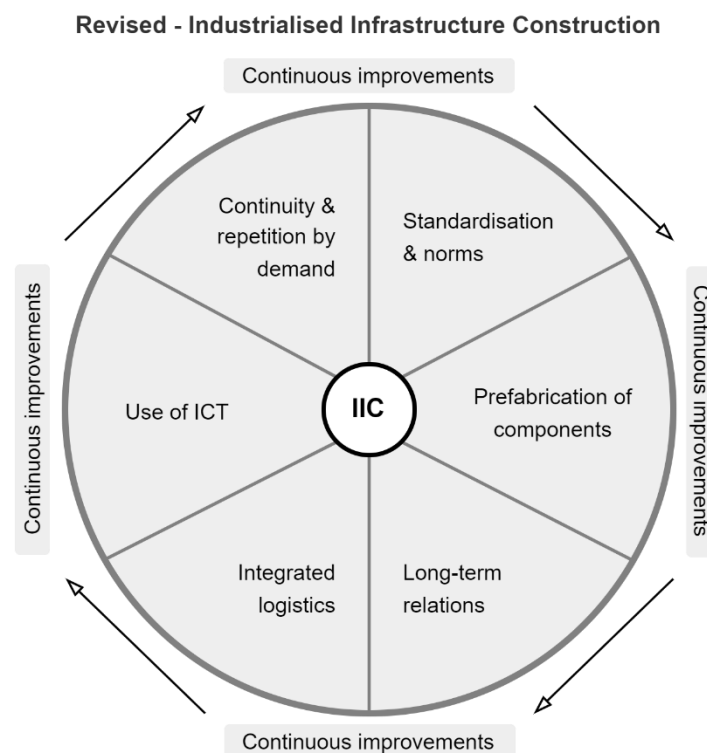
Revised - Industrialised Infrastructure Construction

Continuous improvements

Continuous improvements

Continuous improvements

Continuous improvements

Continuity & repetition by demand

Standardisation & norms

Use of ICT

IIC

Prefabrication of components

Integrated logistics

Long-term relations